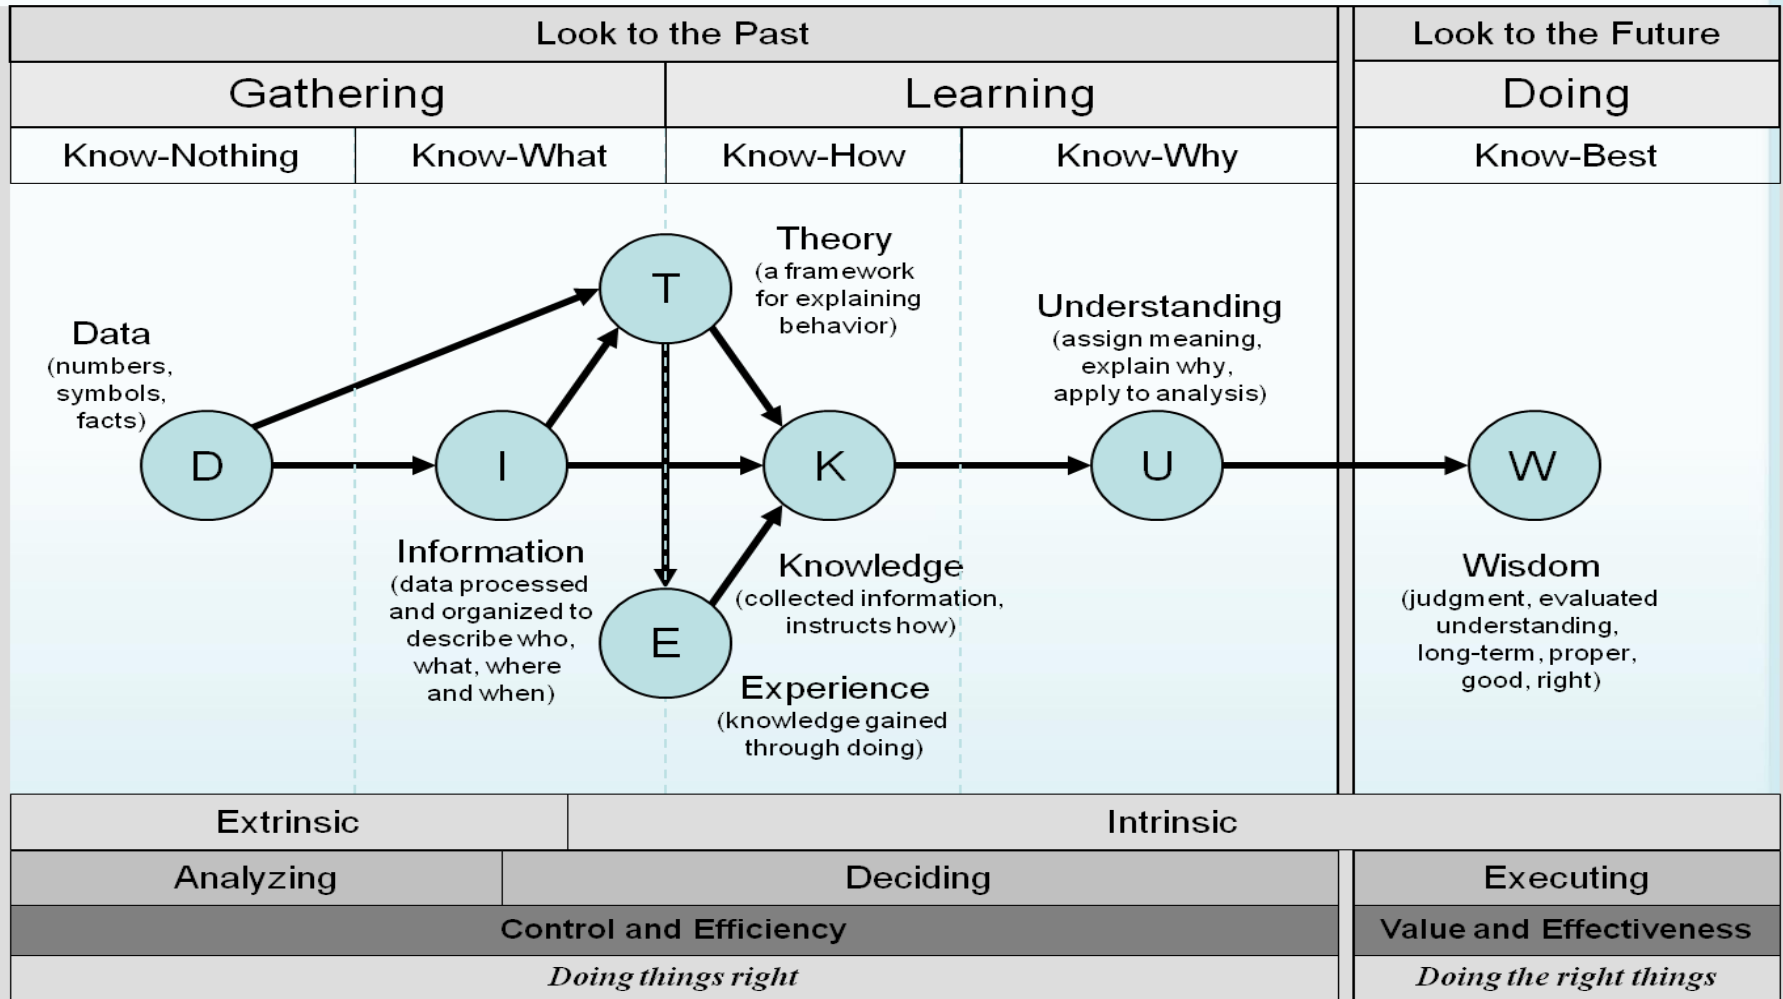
Look to the Past

Look to the Future

Gathering

Learning

Doing

Know-Nothing

Know-What

Know-How

Know-Why

Know-Best

Theory (a framework for explaining behavior)

T

Understanding (assign meaning, explain why, apply to analysis)

Data (numbers, symbols, facts)

D

I

K

U

W

Information (data processed and organized to describe who, what, where and when)

E

Knowledge (collected information, instructs how)

Experience (knowledge gained through doing)

Wisdom (judgment, evaluated understanding, long-term, proper, good, right)

Extrinsic

Intrinsic

Analyzing

Deciding

Executing

Control and Efficiency

Value and Effectiveness

Doing things right

Doing the right things